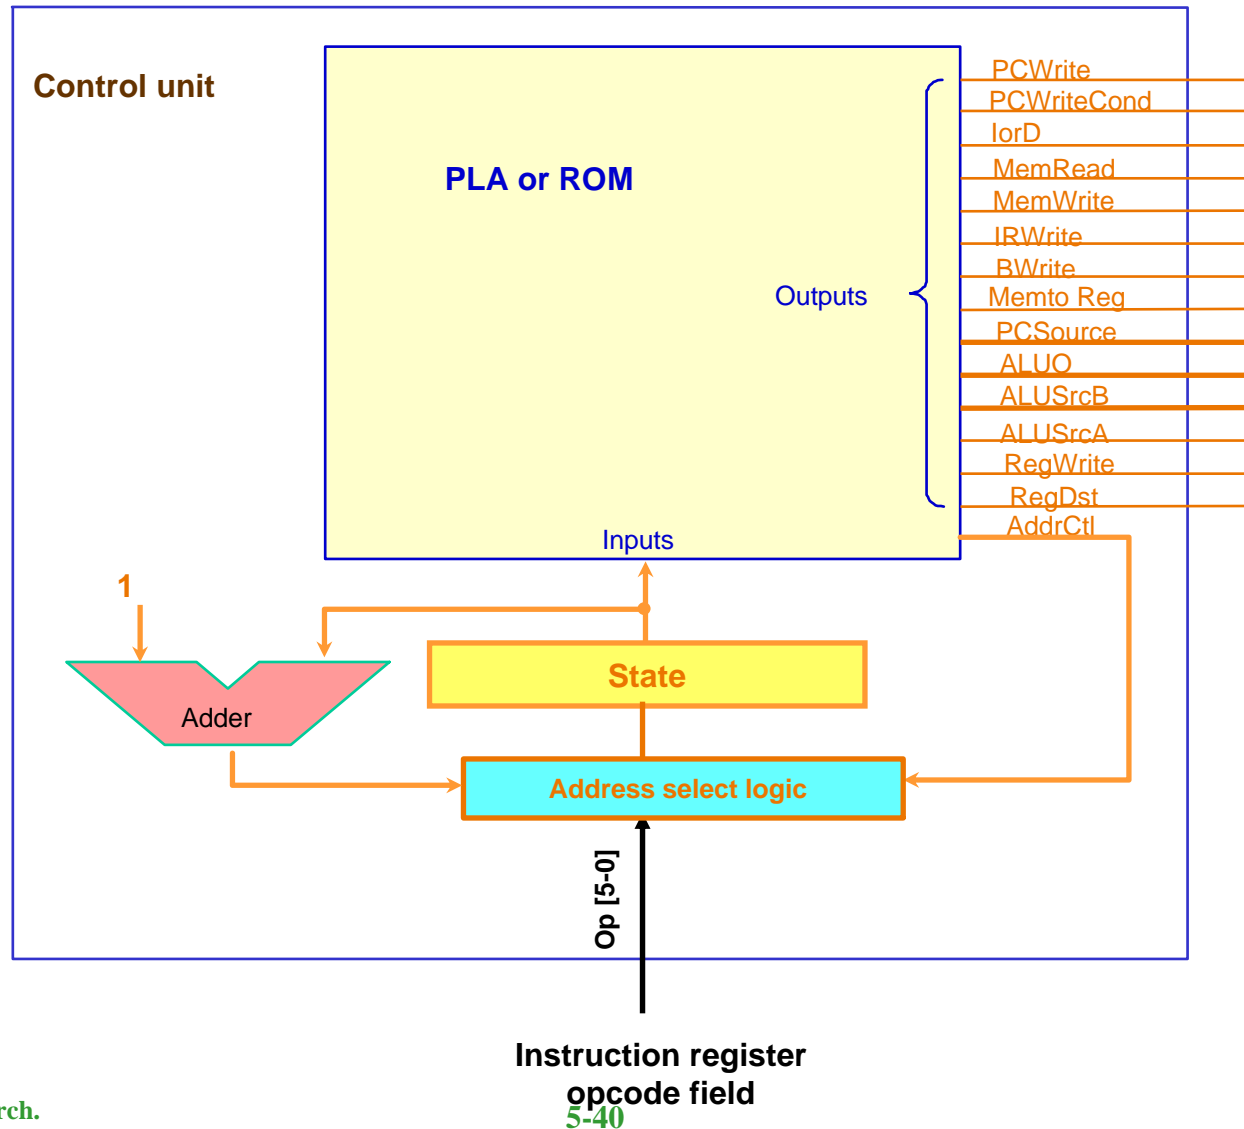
Control unit

PLA or ROM

Outputs

PCWrite
PCWriteCond
IorD
MemRead
MemWrite
IRWrite
BWrite
Memto Reg
PCSource
ALUO
ALUSrcB
ALUSrcA
RegWrite
RegDst
AddrCtl

Inputs

1

Adder

State

Address select logic

Op [5-0]

Instruction register opcode field

rch.

5-40